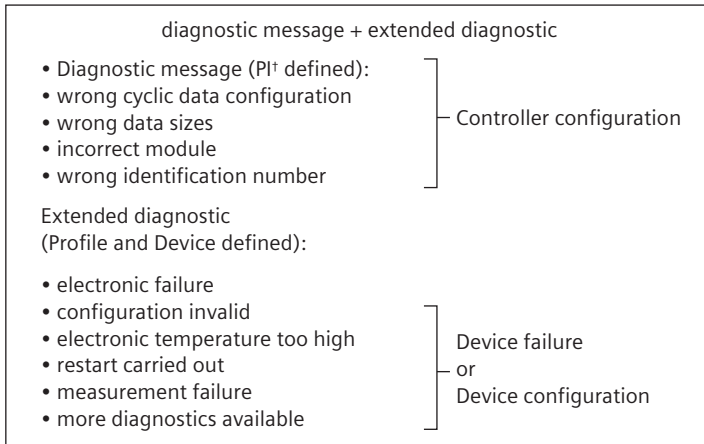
diagnostic message + extended diagnostic

• Diagnostic message (PI† defined):
• wrong cyclic data configuration
• wrong data sizes
• incorrect module
• wrong identification number

Controller configuration

Extended diagnostic
(Profile and Device defined):

• electronic failure
• configuration invalid
• electronic temperature too high
• restart carried out
• measurement failure
• more diagnostics available

Device failure
or
Device configuration